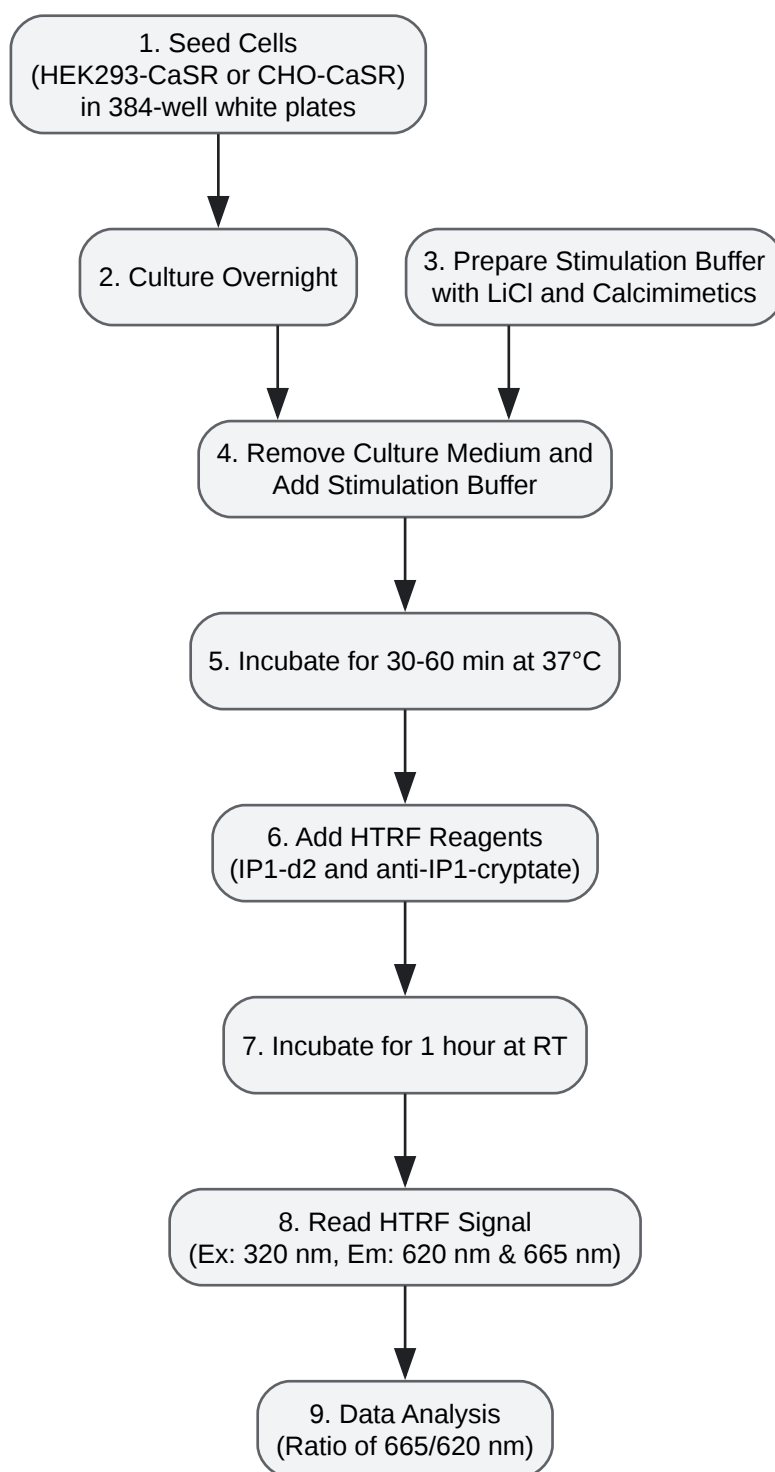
1. Seed Cells
(HEK293-CaSR or CHO-CaSR)
in 384-well white plates

2. Culture Overnight

3. Prepare Stimulation Buffer
with LiCl and Calcimimetics

4. Remove Culture Medium and
Add Stimulation Buffer

5. Incubate for 30-60 min at 37°C

6. Add HTRF Reagents
(IP1-d2 and anti-IP1-cryptate)

7. Incubate for 1 hour at RT

8. Read HTRF Signal
(Ex: 320 nm, Em: 620 nm & 665 nm)

9. Data Analysis
(Ratio of 665/620 nm)